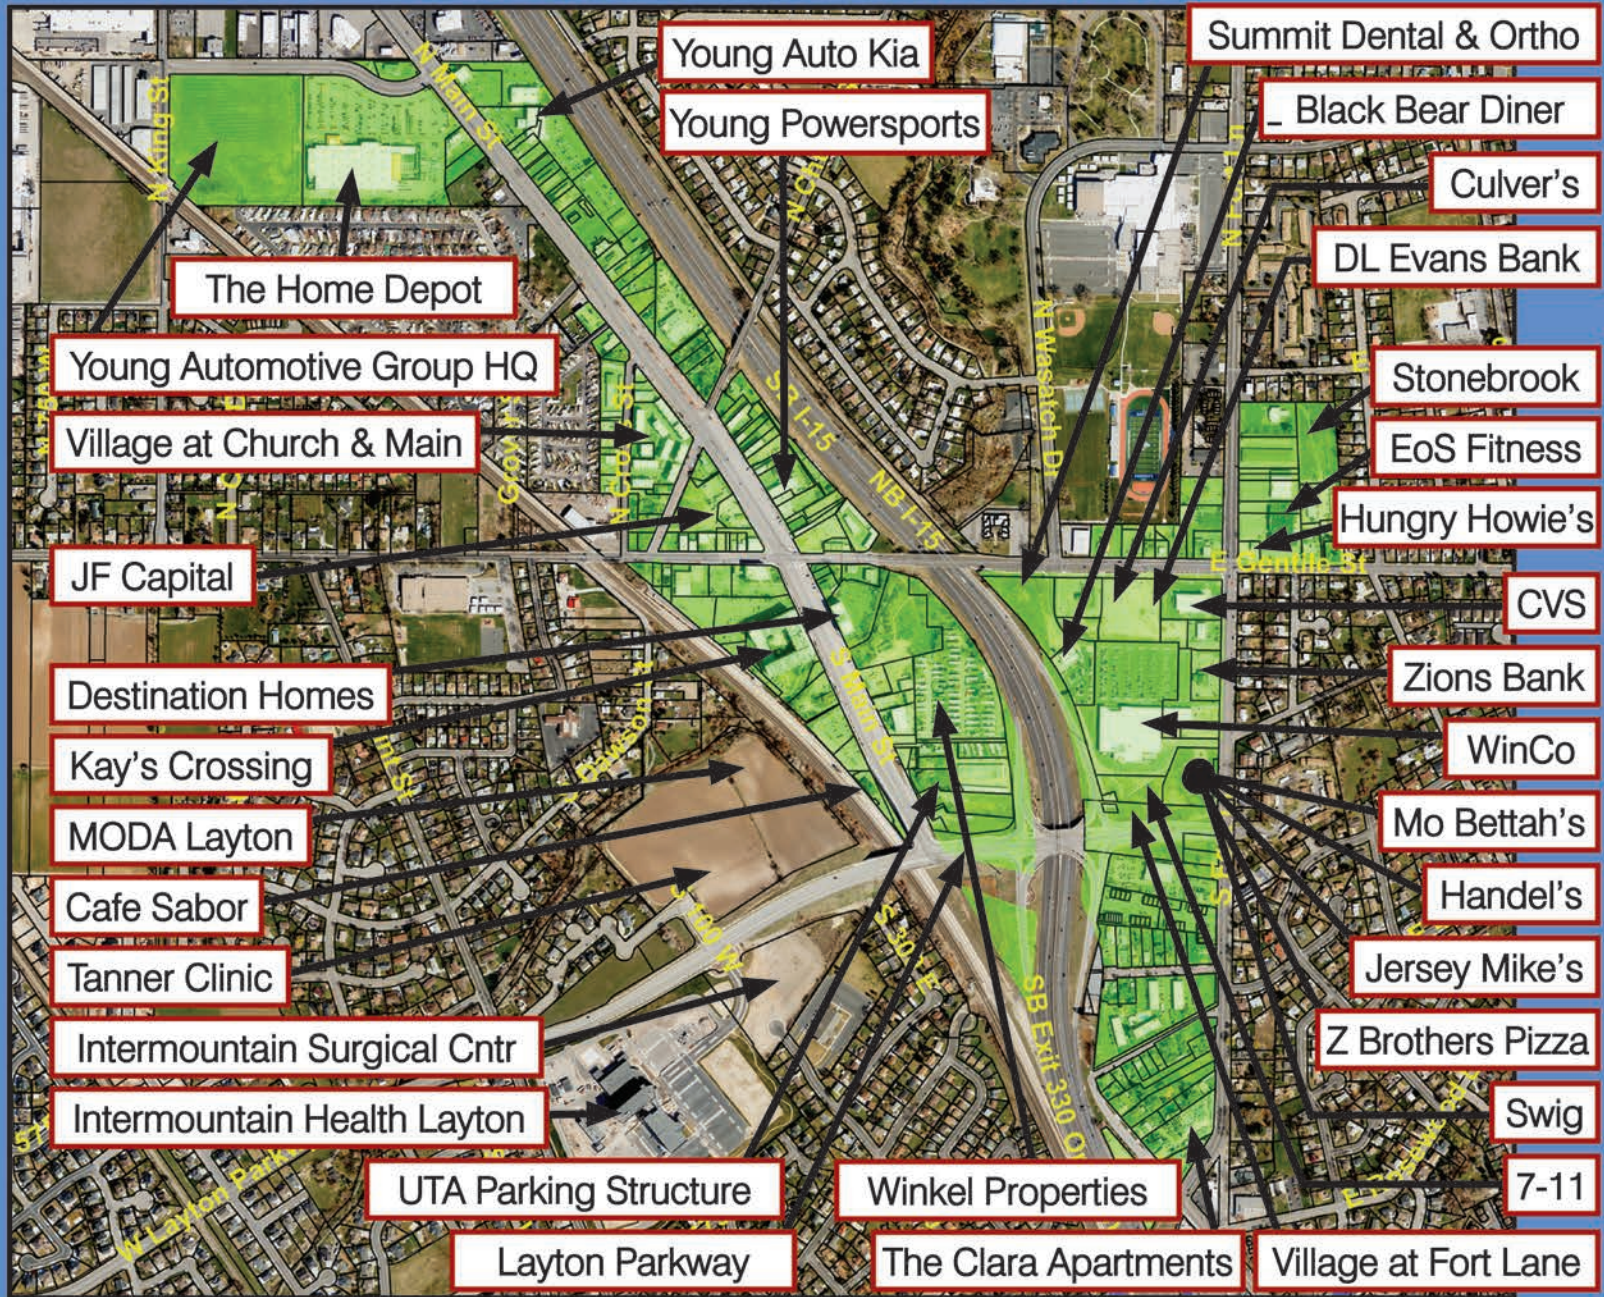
Young Auto Kia
Young Powersports
Summit Dental & Ortho
Black Bear Diner
Culver's
DL Evans Bank
Stonebrook
EoS Fitness
Hungry Howie's
CVS
Zions Bank
WinCo
Mo Bettah's
Handel's
Jersey Mike's
Z Brothers Pizza
Swig
7-11
Village at Fort Lane
The Clara Apartments
Winkel Properties
Layton Parkway
UTA Parking Structure
Intermountain Health Layton
Intermountain Surgical Cntr
Tanner Clinic
Cafe Sabor
MODA Layton
Kay's Crossing
Destination Homes
JF Capital
Village at Church & Main
Young Automotive Group HQ
The Home Depot
N King St
N Main St
S Main St
SB I-15
NB I-15
N Wasatch Dr
E Gentile St
SB Exit 330 Off
S 330 E
S 400 W
W Layton Pkwy